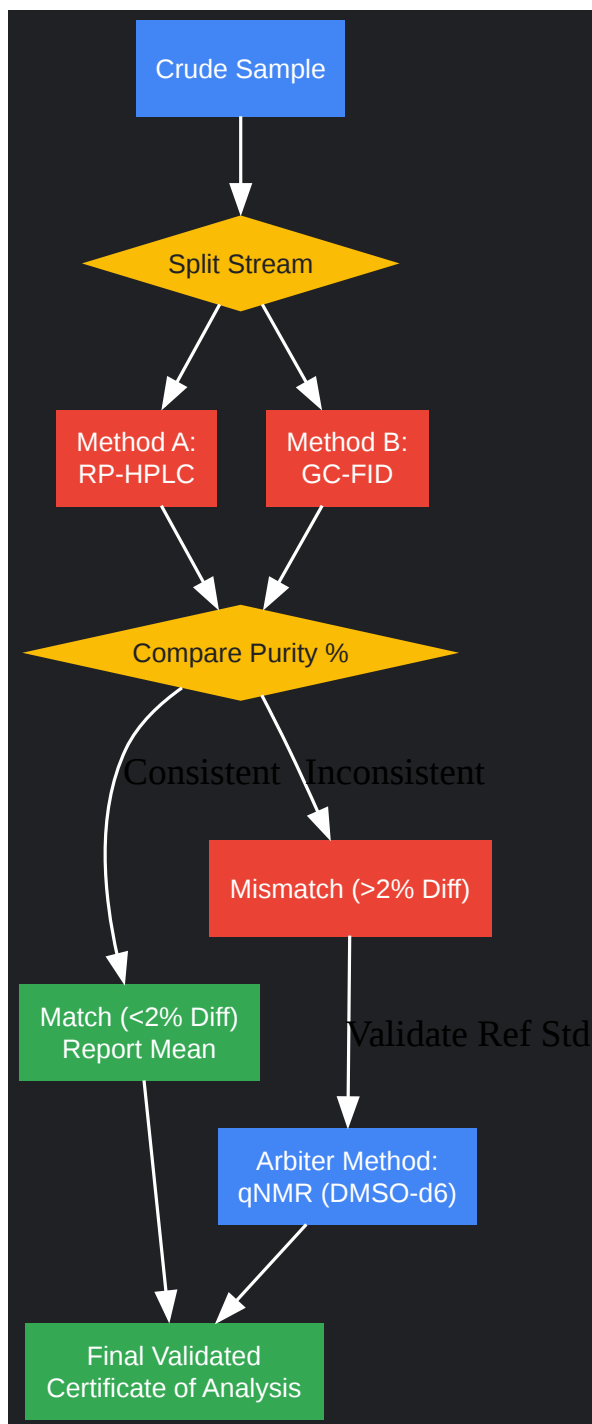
Crude Sample

Split Stream

Method A: RP-HPLC

Method B: GC-FID

Compare Purity %

Consistent

Inconsistent

Mismatch (>2% Diff)

Validate Ref Std

Match (<2% Diff) Report Mean

Arbiter Method: qNMR (DMSO-d6)

Final Validated Certificate of Analysis